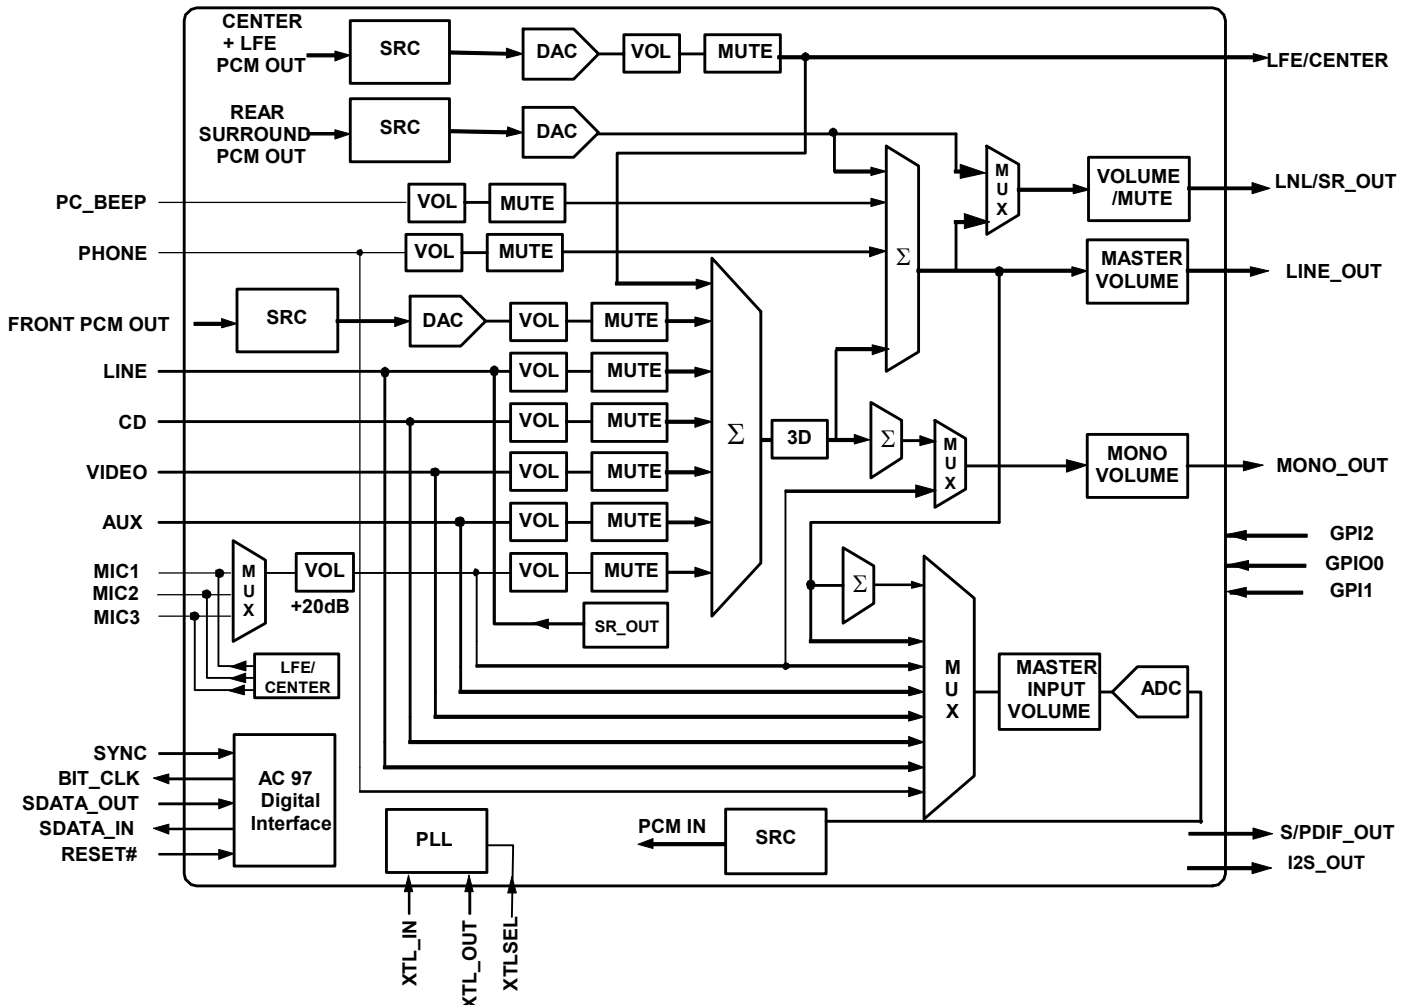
CENTER + LFE PCM OUT
SRC
DAC
VOL
MUTE
LFE/CENTER
REAR SURROUND PCM OUT
SRC
DAC
PC_BEEP
VOL
MUTE
M U X
VOLUME /MUTE
LNL/SR_OUT
PHONE
VOL
MUTE
$\Sigma$
MASTER VOLUME
LINE_OUT
FRONT PCM OUT
SRC
DAC
VOL
MUTE
LINE
VOL
MUTE
CD
VOL
MUTE
$\Sigma$
3D
$\Sigma$
M U X
MONO VOLUME
MONO_OUT
VIDEO
VOL
MUTE
AUX
VOL
MUTE
GPI2
GPIO0
GPI1
MIC1
MIC2
MIC3
M U X
VOL
+20dB
VOL
MUTE
$\Sigma$
SR_OUT
LFE/ CENTER
M U X
MASTER INPUT VOLUME
ADC
SYNC
BIT_CLK
SDATA_OUT
SDATA_IN
RESET#
AC 97 Digital Interface
PLL
PCM IN
SRC
S/PDIF_OUT
I2S_OUT
XTL_IN
XTL_OUT
XTLSEL